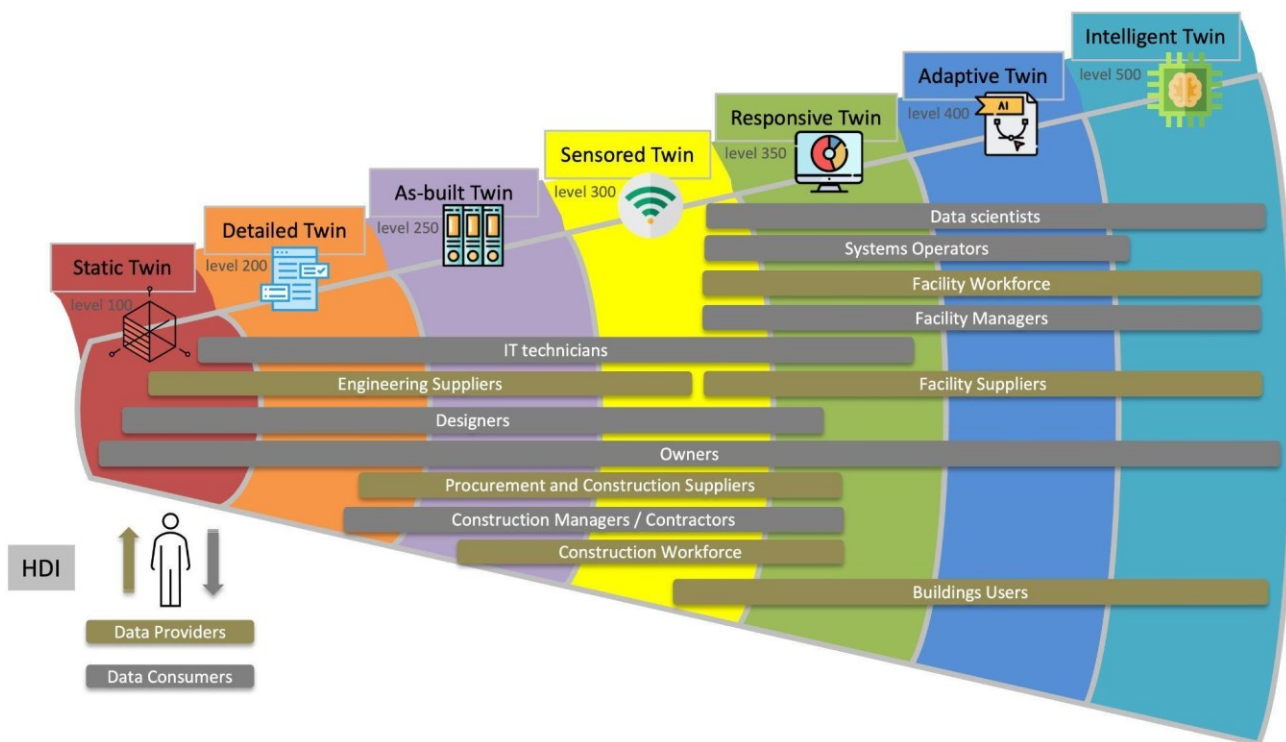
Intelligent Twin
level 500
Adaptive Twin
level 400
AI
Responsive Twin
level 350
Sensored Twin
level 300
As-built Twin
level 250
Detailed Twin
level 200
Static Twin
level 100

Data scientists
Systems Operators
Facility Workforce
Facility Managers
IT technicians
Engineering Suppliers
Facility Suppliers
Designers
Owners
Procurement and Construction Suppliers
Construction Managers / Contractors
Construction Workforce
Buildings Users

HDI
Data Providers
Data Consumers